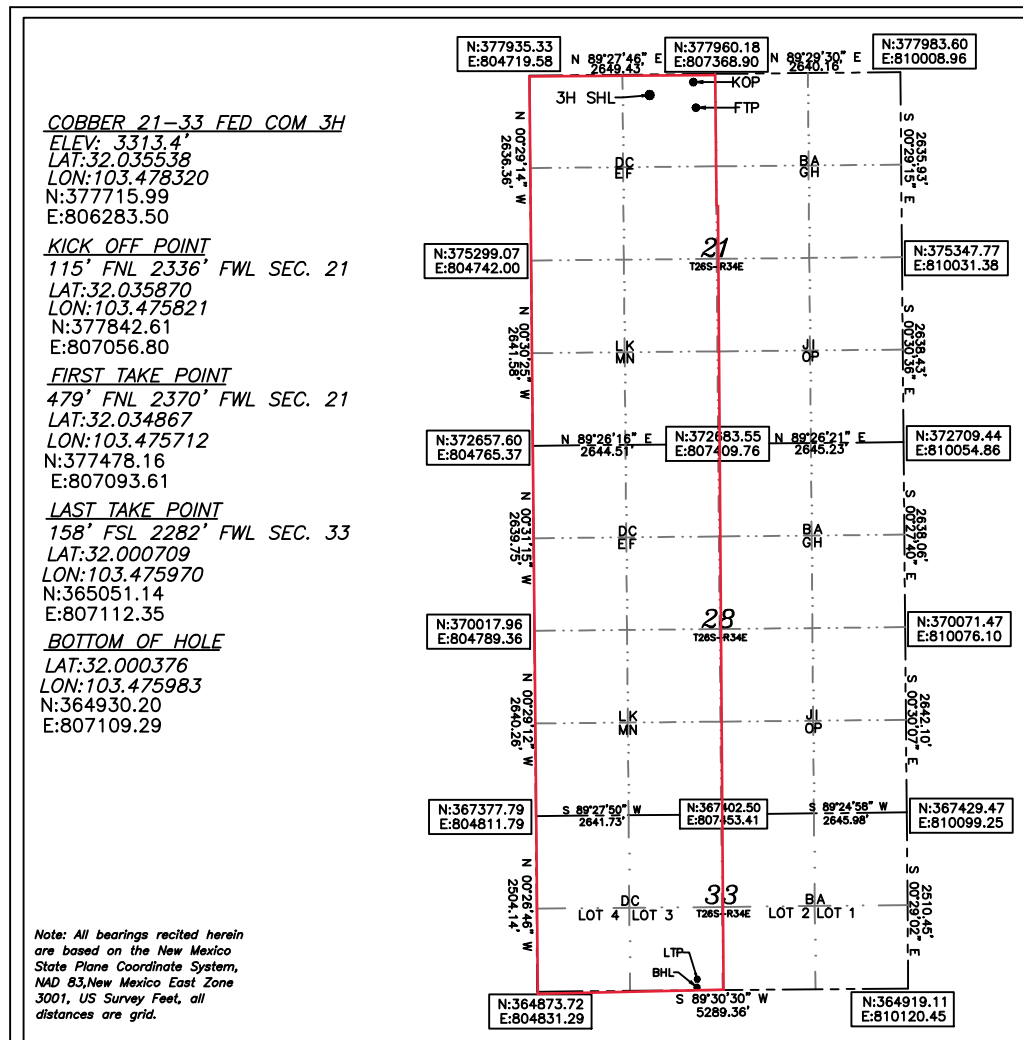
COBBER 21-33 FED COM 3H
ELEV: 3313.4'
LAT:32.035538
LON:103.478320
N:377715.99
E:806283.50

KICK OFF POINT
115' FNL 2336' FWL SEC. 21
LAT:32.035870
LON:103.475821
N:377842.61
E:807056.80

FIRST TAKE POINT
479' FNL 2370' FWL SEC. 21
LAT:32.034867
LON:103.475712
N:377478.16
E:807093.61

LAST TAKE POINT
158' FSL 2282' FWL SEC. 33
LAT:32.000709
LON:103.475970
N:365051.14
E:807112.35

BOTTOM OF HOLE
LAT:32.000376
LON:103.475983
N:364930.20
E:807109.29

Note: All bearings recited herein are based on the New Mexico State Plane Coordinate System, NAD 83,New Mexico East Zone 3001, US Survey Feet, all distances are grid.

N:377935.33
E:804719.58
N 89°27'46" E
2649.43'
N:377960.18
E:807368.90
N 89°29'30" E
2640.16'
N:377983.60
E:810008.96
3H SHL
KOP
FTP
N 00°29'14" W
2636.36'
S 00°29'15" E
2635.93'
DC
EF
BA
GH
21
T26S-R34E
N:375299.07
E:804742.00
N:375347.77
E:810031.38
N 00°30'25" W
2641.58'
S 00°30'36" E
2638.43'
LK
MN
JI
OP
N:372657.60
E:804765.37
N 89°26'16" E
2644.51'
N:372683.55
E:807409.76
N 89°26'21" E
2645.23'
N:372709.44
E:810054.86
N 00°31'15" W
2639.75'
S 00°27'40" E
2638.06'
DC
EF
BA
GH
28
T26S-R34E
N:370017.96
E:804789.36
N:370071.47
E:810076.10
N 00°29'12" W
2640.26'
S 00°30'07" E
2642.10'
LK
MN
JI
OP
N:367377.79
E:804811.79
S 89°27'50" W
2641.73'
N:367402.50
E:807453.41
S 89°24'58" W
2645.98'
N:367429.47
E:810099.25
N 00°26'46" W
2504.14'
S 00°29'02" E
2510.45'
DC
LOT 4
LOT 3
33
T26S-R34E
BA
LOT 2
LOT 1
LTP
BHL
N:364873.72
E:804831.29
S 89°30'30" W
5289.36'
N:364919.11
E:810120.45